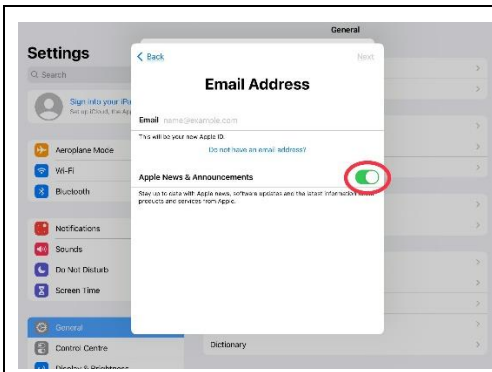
General

Settings

Search

Sign in to your iPad
Set up iCloud, the App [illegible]

Aeroplane Mode

Wi-Fi

Bluetooth

Notifications

Sounds

Do Not Disturb

Screen Time

General

Control Centre

Display & Brightness

Back

Next

Email Address

Email name@example.com

This will be your new Apple ID.

Do not have an email address?

Apple News & Announcements

Stay up to date with Apple news, software updates and the latest information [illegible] products and services from Apple.

Dictionary